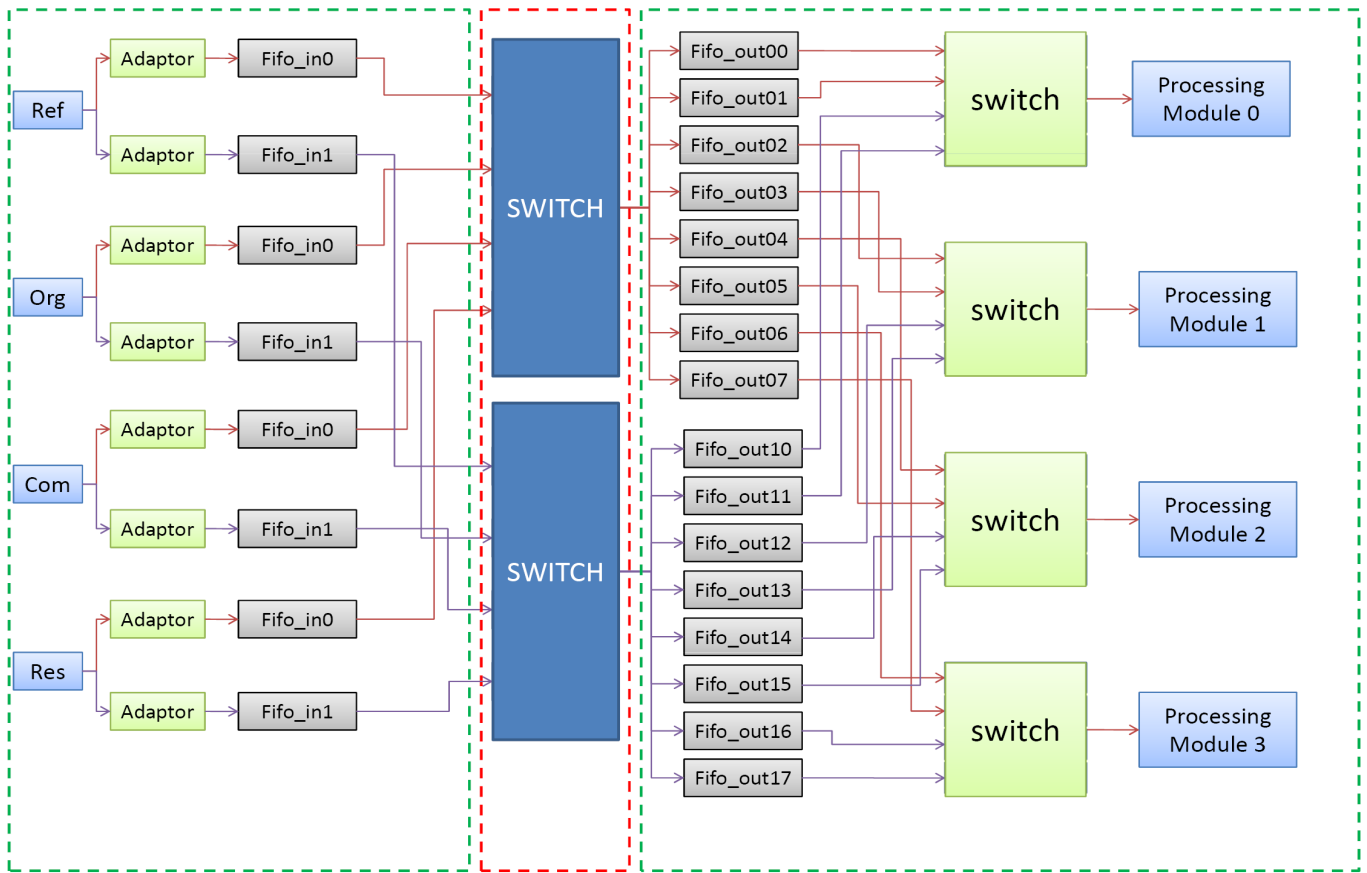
Ref
Adaptor
Fifo_in0
Adaptor
Fifo_in1
Org
Adaptor
Fifo_in0
Adaptor
Fifo_in1
Com
Adaptor
Fifo_in0
Adaptor
Fifo_in1
Res
Adaptor
Fifo_in0
Adaptor
Fifo_in1

SWITCH
SWITCH

Fifo_out00
Fifo_out01
Fifo_out02
Fifo_out03
Fifo_out04
Fifo_out05
Fifo_out06
Fifo_out07
Fifo_out10
Fifo_out11
Fifo_out12
Fifo_out13
Fifo_out14
Fifo_out15
Fifo_out16
Fifo_out17

switch
Processing Module 0
switch
Processing Module 1
switch
Processing Module 2
switch
Processing Module 3